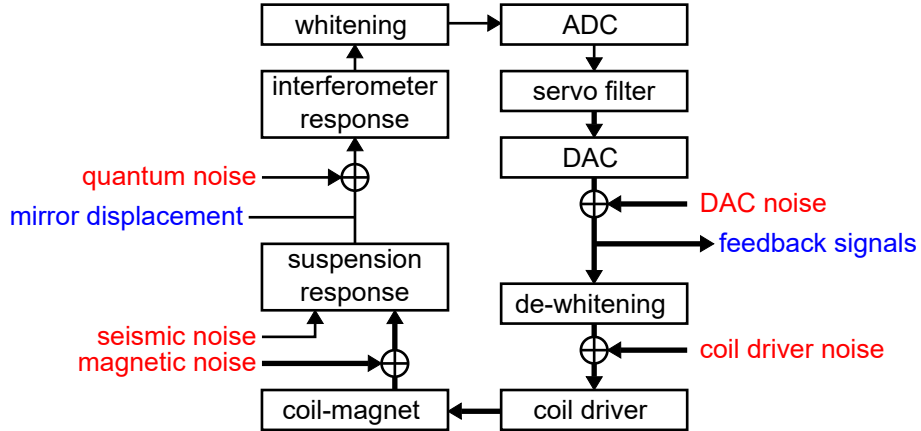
whitening

ADC

interferometer response

servo filter

DAC

quantum noise

mirror displacement

DAC noise

feedback signals

suspension response

de-whitening

seismic noise

magnetic noise

coil driver noise

coil-magnet

coil driver